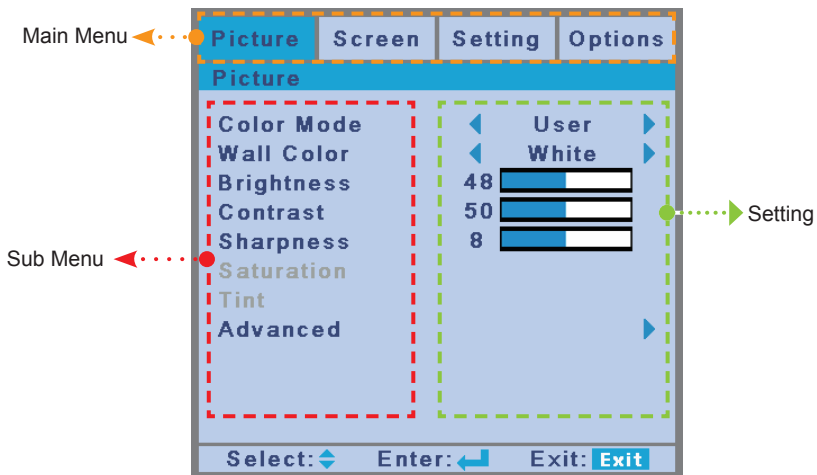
Main Menu

Picture | Screen | Setting | Options

Picture

Color Mode
Wall Color
Brightness
Contrast
Sharpness
Saturation
Tint
Advanced

User
White
48
50
8

Setting

Sub Menu

Select:
Enter:
Exit: Exit